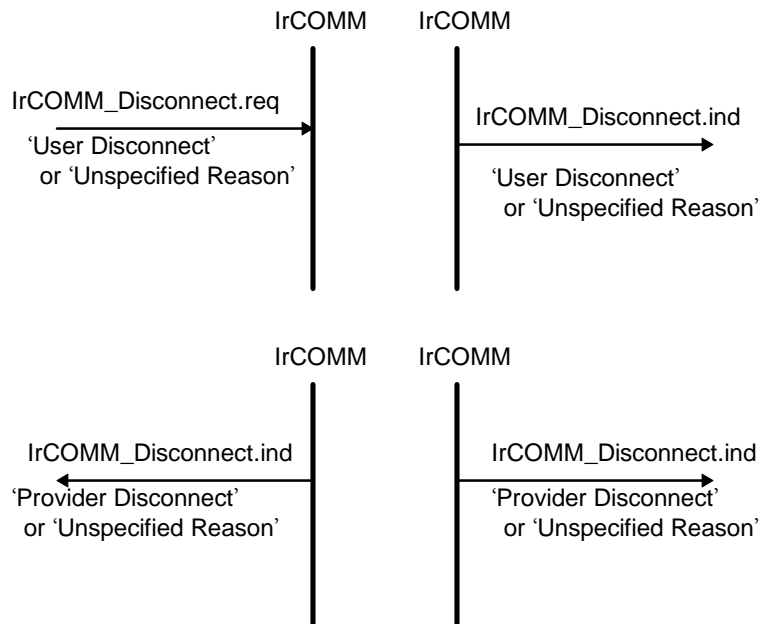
IrCOMM IrCOMM

IrCOMM_Disconnect.req
'User Disconnect'
or 'Unspecified Reason'

IrCOMM_Disconnect.ind
'User Disconnect'
or 'Unspecified Reason'

IrCOMM IrCOMM

IrCOMM_Disconnect.ind
'Provider Disconnect'
or 'Unspecified Reason'

IrCOMM_Disconnect.ind
'Provider Disconnect'
or 'Unspecified Reason'